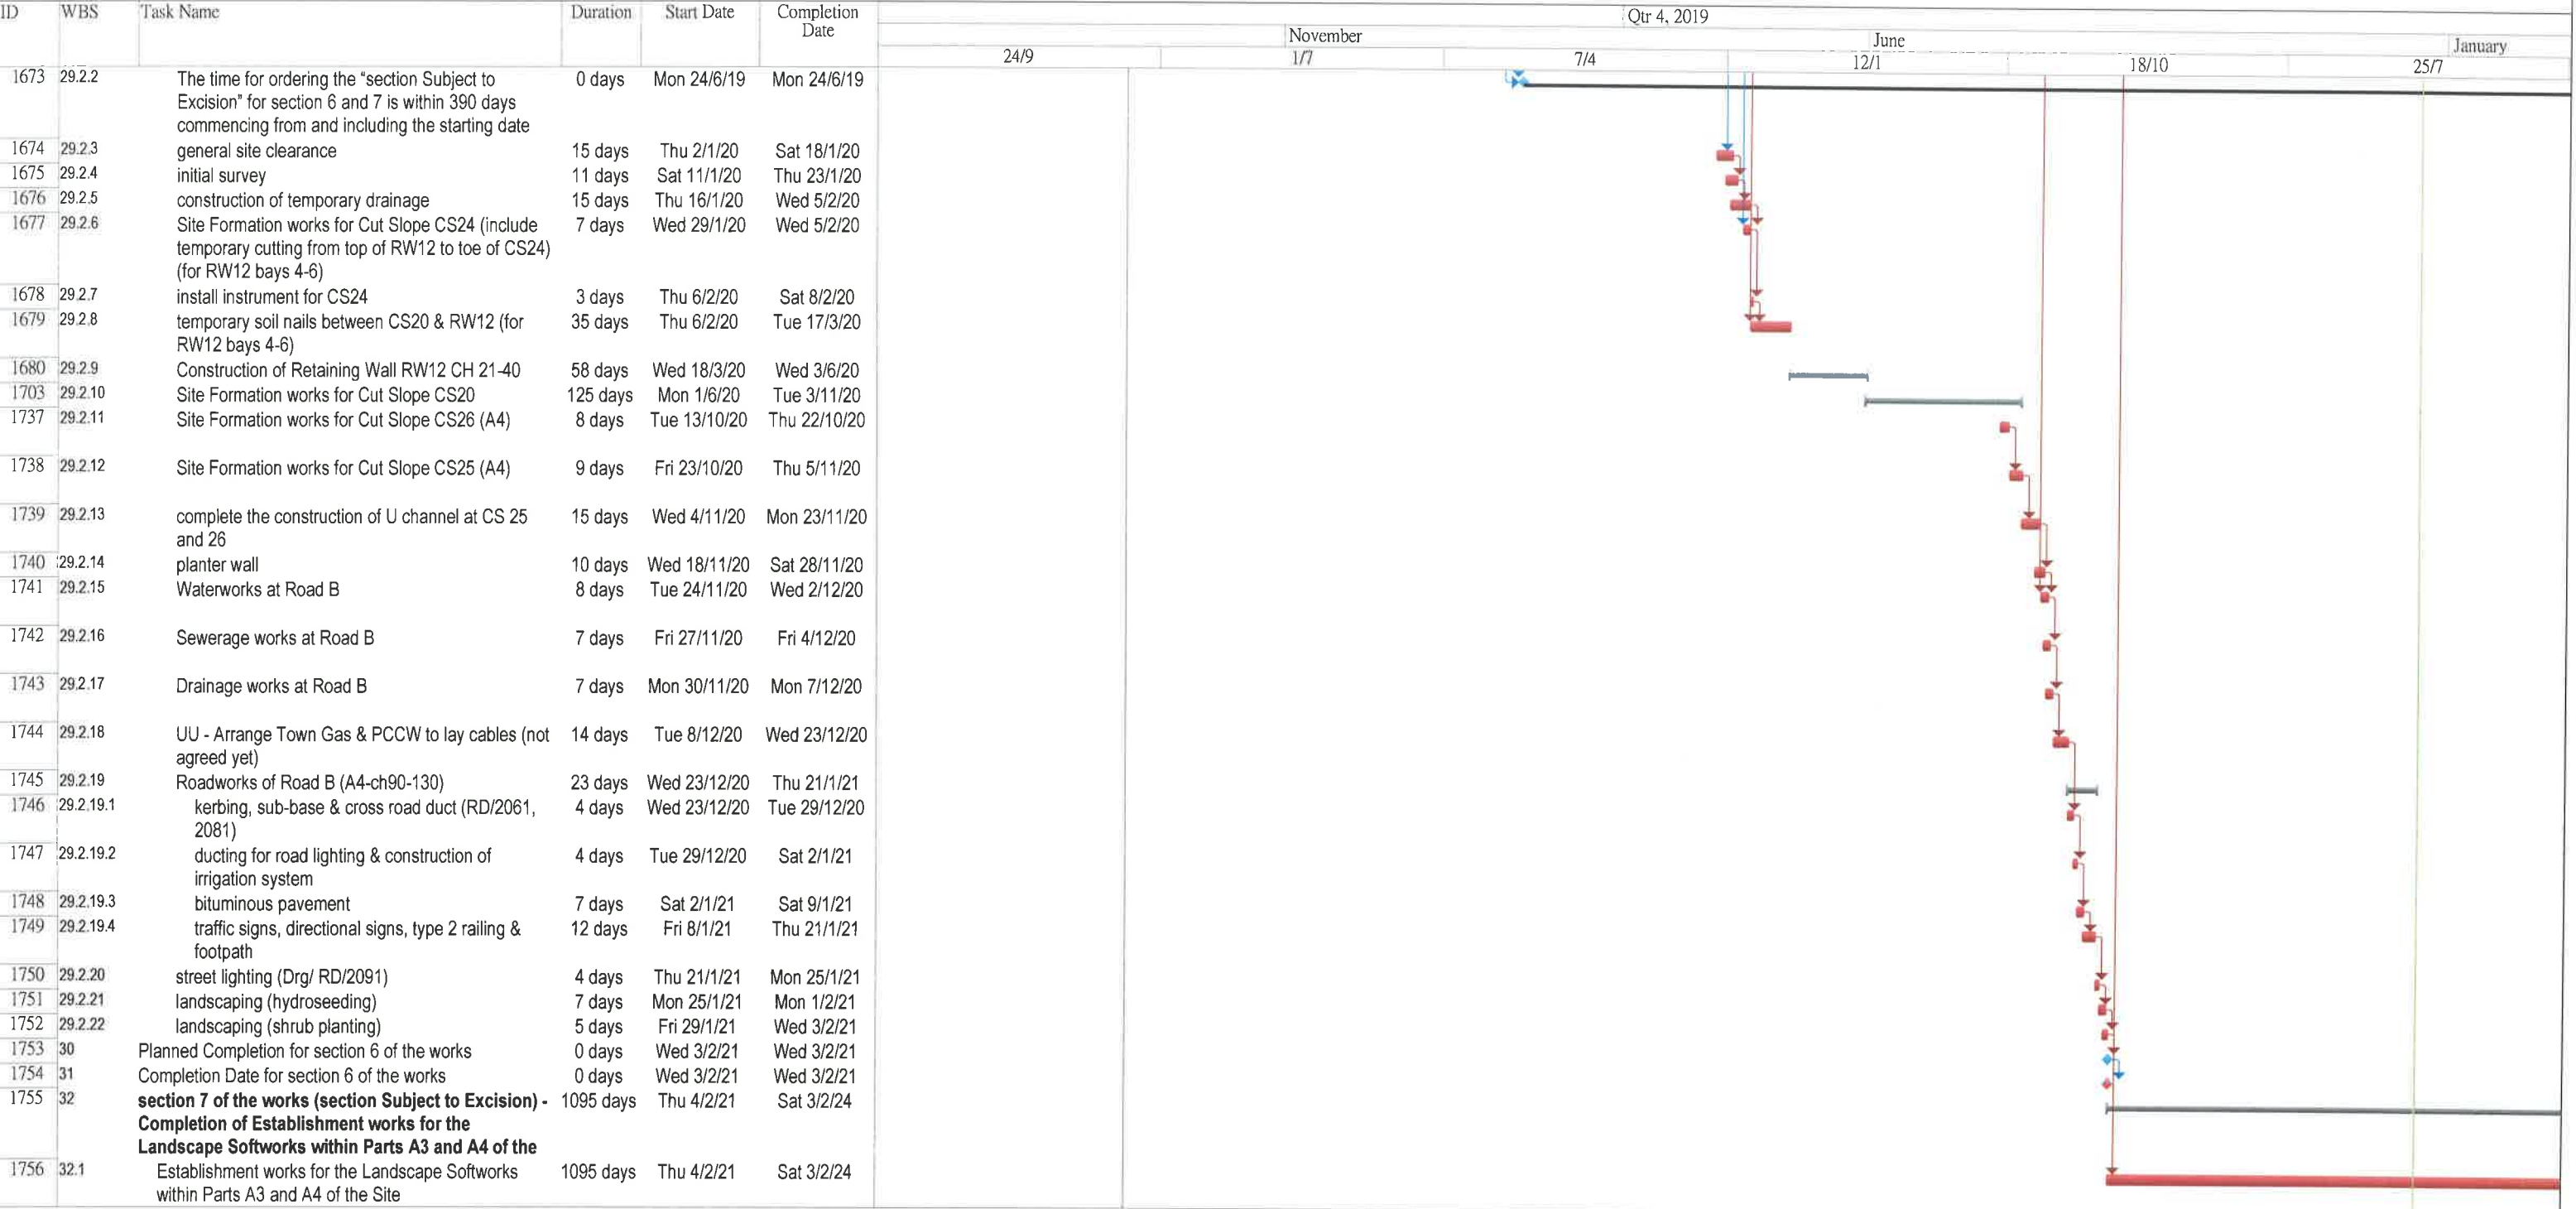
| ID | WBS | Task Name | Duration | Start Date | Completion Date |
|---|---|---|---|---|---|
| 1673 | 29.2.2 | The time for ordering the "section Subject to Excision" for section 6 and 7 is within 390 days commencing from and including the starting date | 0 days | Mon 24/6/19 | Mon 24/6/19 |
| 1674 | 29.2.3 | general site clearance | 15 days | Thu 2/1/20 | Sat 18/1/20 |
| 1675 | 29.2.4 | initial survey | 11 days | Sat 11/1/20 | Thu 23/1/20 |
| 1676 | 29.2.5 | construction of temporary drainage | 15 days | Thu 16/1/20 | Wed 5/2/20 |
| 1677 | 29.2.6 | Site Formation works for Cut Slope CS24 (include temporary cutting from top of RW12 to toe of CS24) (for RW12 bays 4-6) | 7 days | Wed 29/1/20 | Wed 5/2/20 |
| 1678 | 29.2.7 | install instrument for CS24 | 3 days | Thu 6/2/20 | Sat 8/2/20 |
| 1679 | 29.2.8 | temporary soil nails between CS20 & RW12 (for RW12 bays 4-6) | 35 days | Thu 6/2/20 | Tue 17/3/20 |
| 1680 | 29.2.9 | Construction of Retaining Wall RW12 CH 21-40 | 58 days | Wed 18/3/20 | Wed 3/6/20 |
| 1703 | 29.2.10 | Site Formation works for Cut Slope CS20 | 125 days | Mon 1/6/20 | Tue 3/11/20 |
| 1737 | 29.2.11 | Site Formation works for Cut Slope CS26 (A4) | 8 days | Tue 13/10/20 | Thu 22/10/20 |
| 1738 | 29.2.12 | Site Formation works for Cut Slope CS25 (A4) | 9 days | Fri 23/10/20 | Thu 5/11/20 |
| 1739 | 29.2.13 | complete the construction of U channel at CS 25 and 26 | 15 days | Wed 4/11/20 | Mon 23/11/20 |
| 1740 | 29.2.14 | planter wall | 10 days | Wed 18/11/20 | Sat 28/11/20 |
| 1741 | 29.2.15 | Waterworks at Road B | 8 days | Tue 24/11/20 | Wed 2/12/20 |
| 1742 | 29.2.16 | Sewerage works at Road B | 7 days | Fri 27/11/20 | Fri 4/12/20 |
| 1743 | 29.2.17 | Drainage works at Road B | 7 days | Mon 30/11/20 | Mon 7/12/20 |
| 1744 | 29.2.18 | UU - Arrange Town Gas & PCCW to lay cables (not agreed yet) | 14 days | Tue 8/12/20 | Wed 23/12/20 |
| 1745 | 29.2.19 | Roadworks of Road B (A4-ch90-130) | 23 days | Wed 23/12/20 | Thu 21/1/21 |
| 1746 | 29.2.19.1 | kerbing, sub-base & cross road duct (RD/2061, 2081) | 4 days | Wed 23/12/20 | Tue 29/12/20 |
| 1747 | 29.2.19.2 | ducting for road lighting & construction of irrigation system | 4 days | Tue 29/12/20 | Sat 2/1/21 |
| 1748 | 29.2.19.3 | bituminous pavement | 7 days | Sat 2/1/21 | Sat 9/1/21 |
| 1749 | 29.2.19.4 | traffic signs, directional signs, type 2 railing & footpath | 12 days | Fri 8/1/21 | Thu 21/1/21 |
| 1750 | 29.2.20 | street lighting (Drg/ RD/2091) | 4 days | Thu 21/1/21 | Mon 25/1/21 |
| 1751 | 29.2.21 | landscaping (hydroseeding) | 7 days | Mon 25/1/21 | Mon 1/2/21 |
| 1752 | 29.2.22 | landscaping (shrub planting) | 5 days | Fri 29/1/21 | Wed 3/2/21 |
| 1753 | 30 | Planned Completion for section 6 of the works | 0 days | Wed 3/2/21 | Wed 3/2/21 |
| 1754 | 31 | Completion Date for section 6 of the works | 0 days | Wed 3/2/21 | Wed 3/2/21 |
| 1755 | 32 | **section 7 of the works (section Subject to Excision) - Completion of Establishment works for the Landscape Softworks within Parts A3 and A4 of the** | 1095 days | Thu 4/2/21 | Sat 3/2/24 |
| 1756 | 32.1 | Establishment works for the Landscape Softworks within Parts A3 and A4 of the Site | 1095 days | Thu 4/2/21 | Sat 3/2/24 |

Qtr 4, 2019
November June January
24/9 1/7 7/4 12/1 18/10 25/7